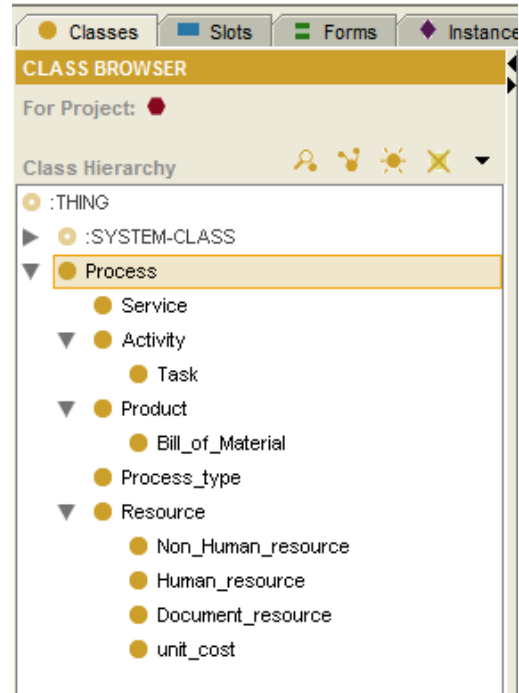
Classes | Slots | Forms | Instance

CLASS BROWSER

For Project:

Class Hierarchy

:THING
:SYSTEM-CLASS
Process
Service
Activity
Task
Product
Bill_of_Material
Process_type
Resource
Non_Human_resource
Human_resource
Document_resource
unit_cost